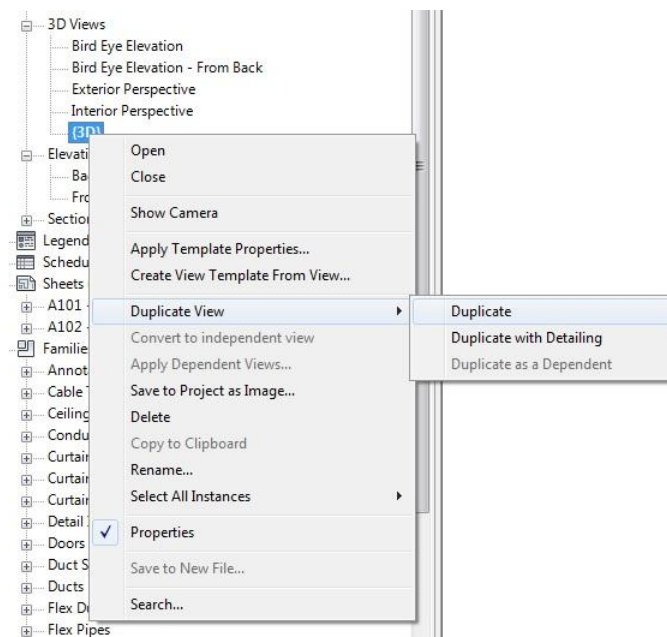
3D Views
Bird Eye Elevation
Bird Eye Elevation - From Back
Exterior Perspective
Interior Perspective
{3D}
Elevati
Ba
Fr
Sectio
Legend
Schedu
Sheets
A101
A102
Familie
Annot
Cable
Ceiling
Condu
Curtai
Curtai
Curtai
Detail
Doors
Duct S
Ducts
Flex D
Flex Pipes

Open
Close
Show Camera
Apply Template Properties...
Create View Template From View...
Duplicate View
Convert to independent view
Apply Dependent Views...
Save to Project as Image...
Delete
Copy to Clipboard
Rename...
Select All Instances
✓ Properties
Save to New File...
Search...

Duplicate
Duplicate with Detailing
Duplicate as a Dependent